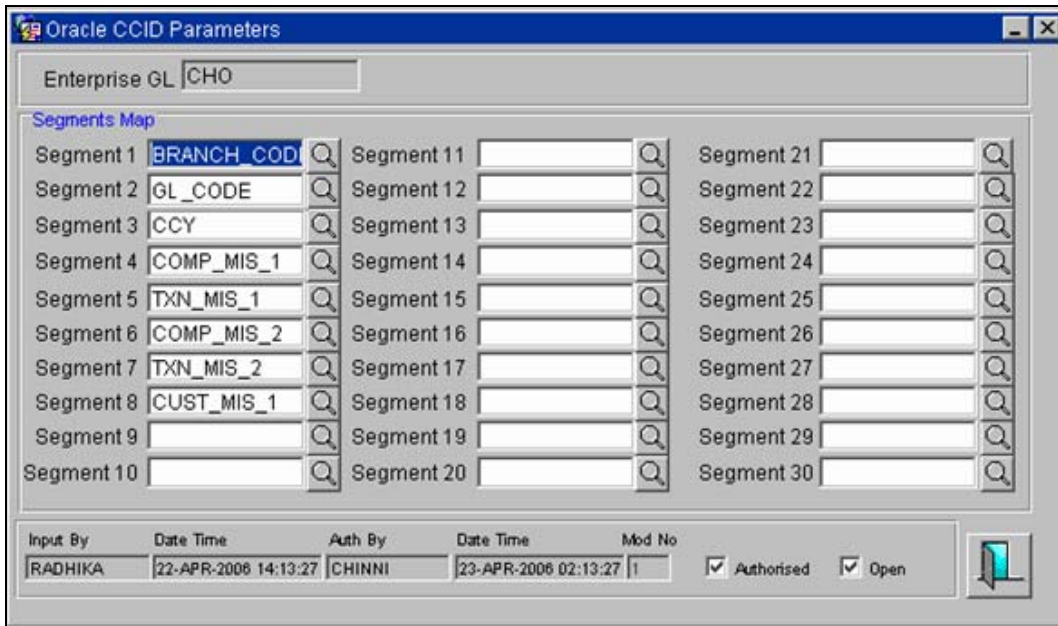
Oracle CCID Parameters

Enterprise GL CHO

Segments Map

Segment 1 BRANCH_CODI
Segment 2 GL_CODE
Segment 3 CCY
Segment 4 COMP_MIS_1
Segment 5 TXN_MIS_1
Segment 6 COMP_MIS_2
Segment 7 TXN_MIS_2
Segment 8 CUST_MIS_1
Segment 9
Segment 10

Segment 11
Segment 12
Segment 13
Segment 14
Segment 15
Segment 16
Segment 17
Segment 18
Segment 19
Segment 20

Segment 21
Segment 22
Segment 23
Segment 24
Segment 25
Segment 26
Segment 27
Segment 28
Segment 29
Segment 30

| Input By | Date Time | Auth By | Date Time | Mod No |
|---|---|---|---|---|
| RADHIKA | 22-APR-2006 14:13:27 | CHINNI | 23-APR-2006 02:13:27 | 1 |

Authorised Open